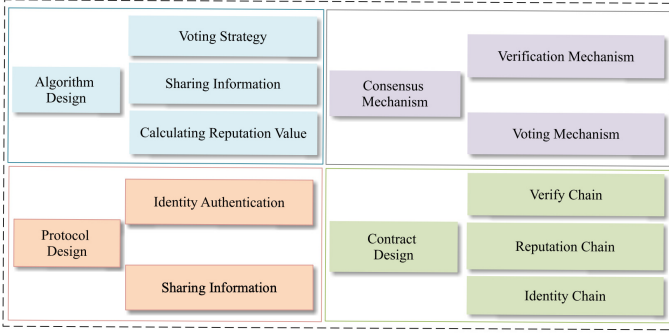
Algorithm Design

Voting Strategy

Sharing Information

Calculating Reputation Value

Consensus Mechanism

Verification Mechanism

Voting Mechanism

Protocol Design

Identity Authentication

Sharing Information

Contract Design

Verify Chain

Reputation Chain

Identity Chain